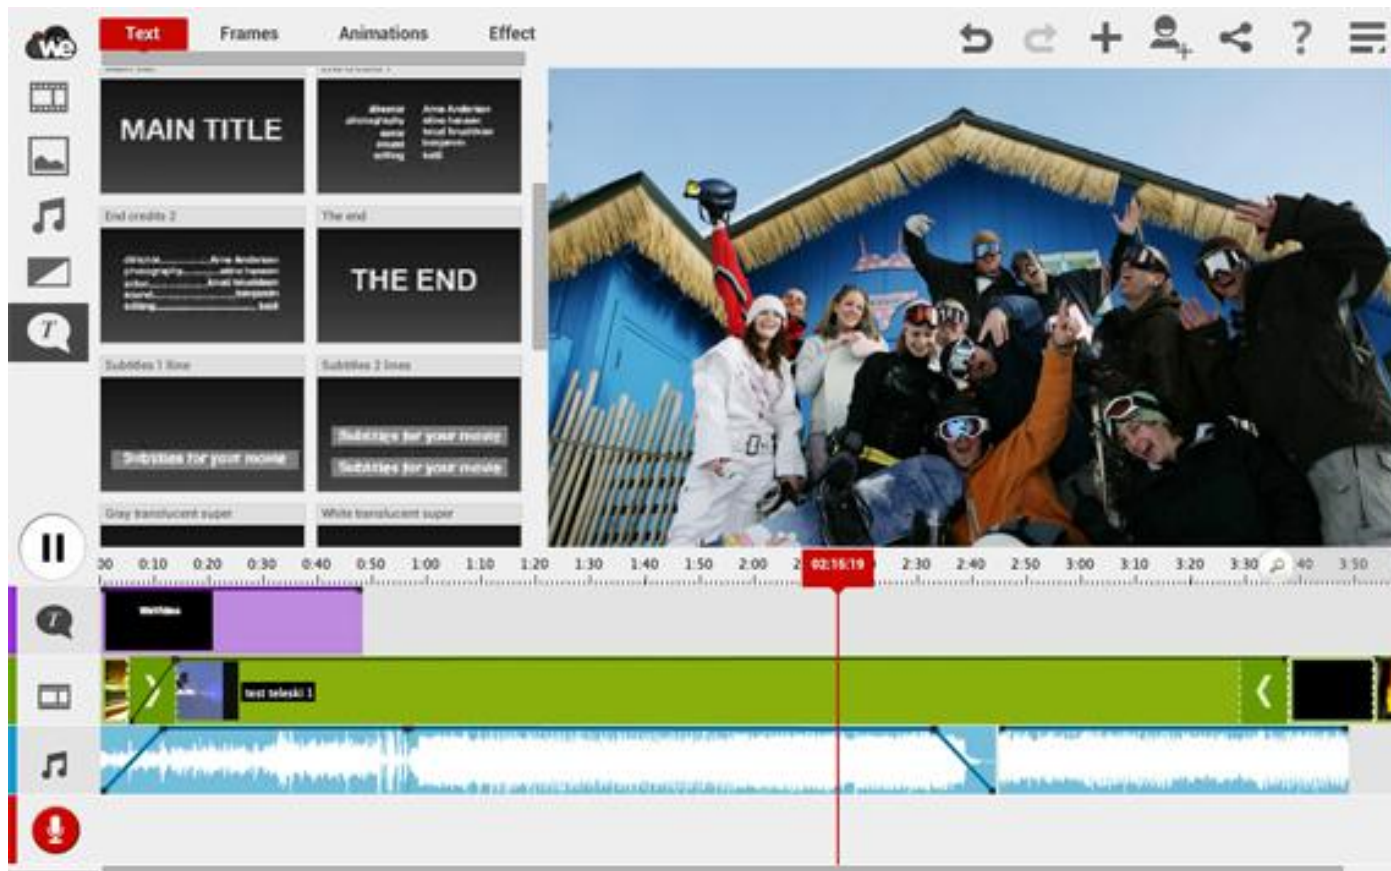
We

Text Frames Animations Effect

MAIN TITLE

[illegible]

End credits 2

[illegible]

The end

THE END

Subtitles 1 line

Subtitles for your movie

Subtitles 2 lines

Subtitles for your movie
Subtitles for your movie

Gray translucent super

White translucent super

:00 0:10 0:20 0:30 0:40 0:50 1:00 1:10 1:20 1:30 1:40 1:50 2:00 2 02:16:19 2:30 2:40 2:50 3:00 3:10 3:20 3:30 3:40 3:50

WeVideo

test teleski 1